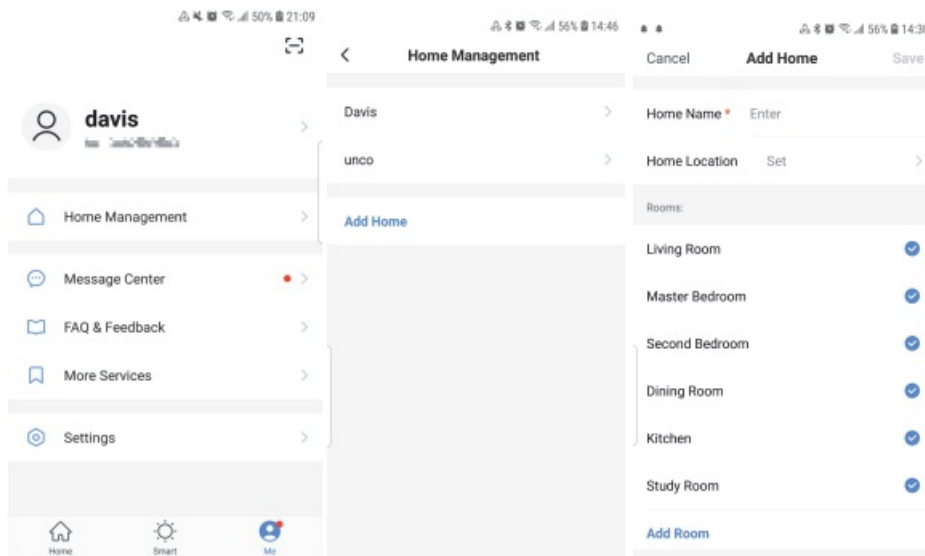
50% 21:09

davis
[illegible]

Home Management
Message Center
FAQ & Feedback
More Services
Settings

Home
Smart
Me

56% 14:46
Home Management
Davis
unco
Add Home

56% 14:3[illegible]
Cancel
Add Home
Save
Home Name *
Enter
Home Location
Set
Rooms:
Living Room
Master Bedroom
Second Bedroom
Dining Room
Kitchen
Study Room
Add Room